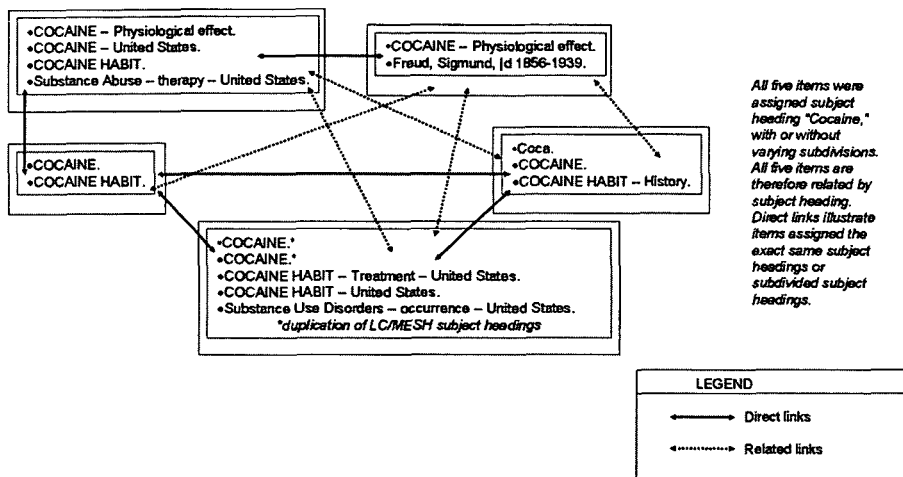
•COCAINE – Physiological effect.
•COCAINE – United States.
•COCAINE HABIT.
•Substance Abuse – therapy – United States.

•COCAINE – Physiological effect.
•Freud, Sigmund, |d 1856-1939.

All five items were assigned subject heading "Cocaine," with or without varying subdivisions. All five items are therefore related by subject heading. Direct links illustrate items assigned the exact same subject headings or subdivided subject headings.

•COCAINE.
•COCAINE HABIT.

•Coca.
•COCAINE.
•COCAINE HABIT – History.

•COCAINE.*
•COCAINE.*
•COCAINE HABIT – Treatment – United States.
•COCAINE HABIT – United States.
•Substance Use Disorders – occurrence – United States.
*duplication of LC/MESH subject headings

LEGEND
Direct links
Related links